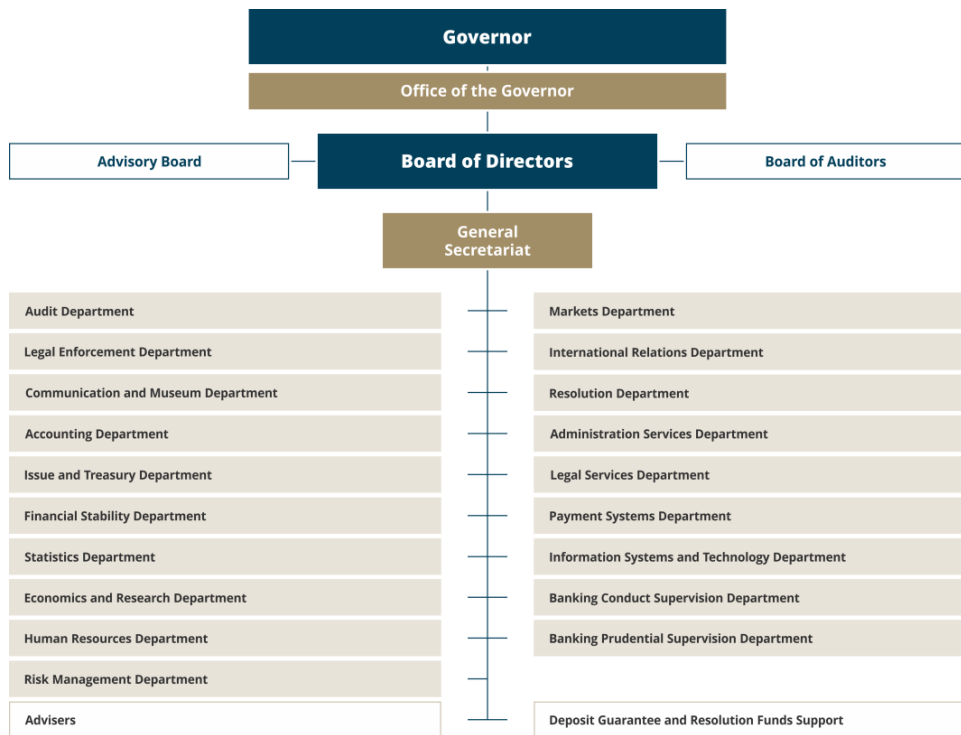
Governor

Office of the Governor

Advisory Board

Board of Directors

Board of Auditors

General Secretariat

Audit Department

Legal Enforcement Department

Communication and Museum Department

Accounting Department

Issue and Treasury Department

Financial Stability Department

Statistics Department

Economics and Research Department

Human Resources Department

Risk Management Department

Advisers

Markets Department

International Relations Department

Resolution Department

Administration Services Department

Legal Services Department

Payment Systems Department

Information Systems and Technology Department

Banking Conduct Supervision Department

Banking Prudential Supervision Department

Deposit Guarantee and Resolution Funds Support